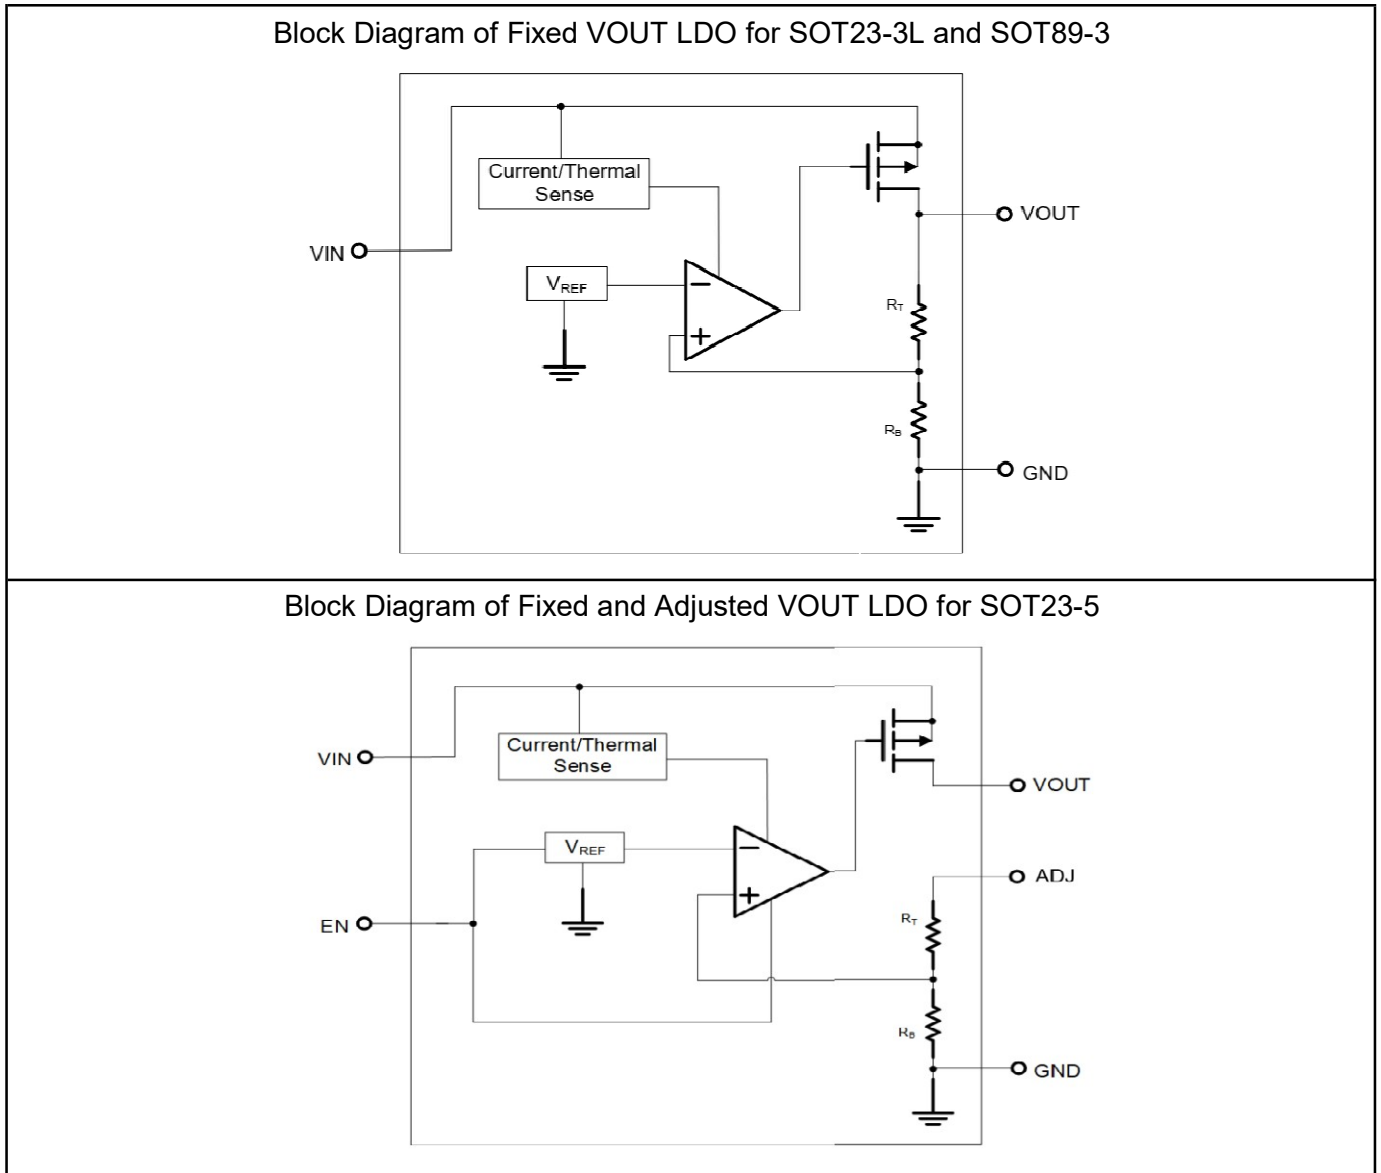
Block Diagram of Fixed VOUT LDO for SOT23-3L and SOT89-3

Current/Thermal Sense

VIN

$V_{REF}$

VOUT

$R_T$

$R_B$

GND

Block Diagram of Fixed and Adjusted VOUT LDO for SOT23-5

VIN

Current/Thermal Sense

VOUT

$V_{REF}$

ADJ

EN

$R_T$

$R_B$

GND